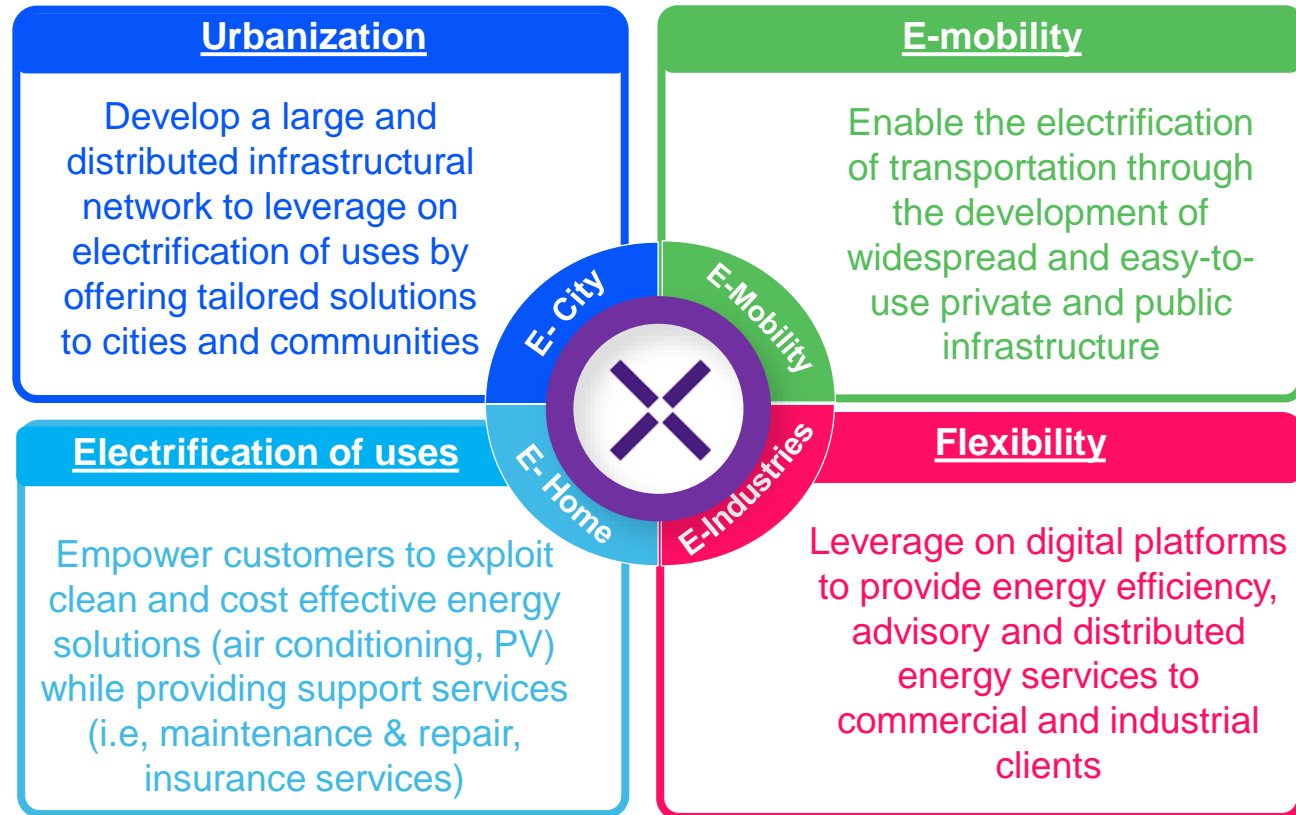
Urbanization

Develop a large and distributed infrastructural network to leverage on electrification of uses by offering tailored solutions to cities and communities

E-mobility

Enable the electrification of transportation through the development of widespread and easy-to-use private and public infrastructure

E- City

E-Mobility

E- Home

E-Industries

Electrification of uses

Empower customers to exploit clean and cost effective energy solutions (air conditioning, PV) while providing support services (i.e, maintenance & repair, insurance services)

Flexibility

Leverage on digital platforms to provide energy efficiency, advisory and distributed energy services to commercial and industrial clients